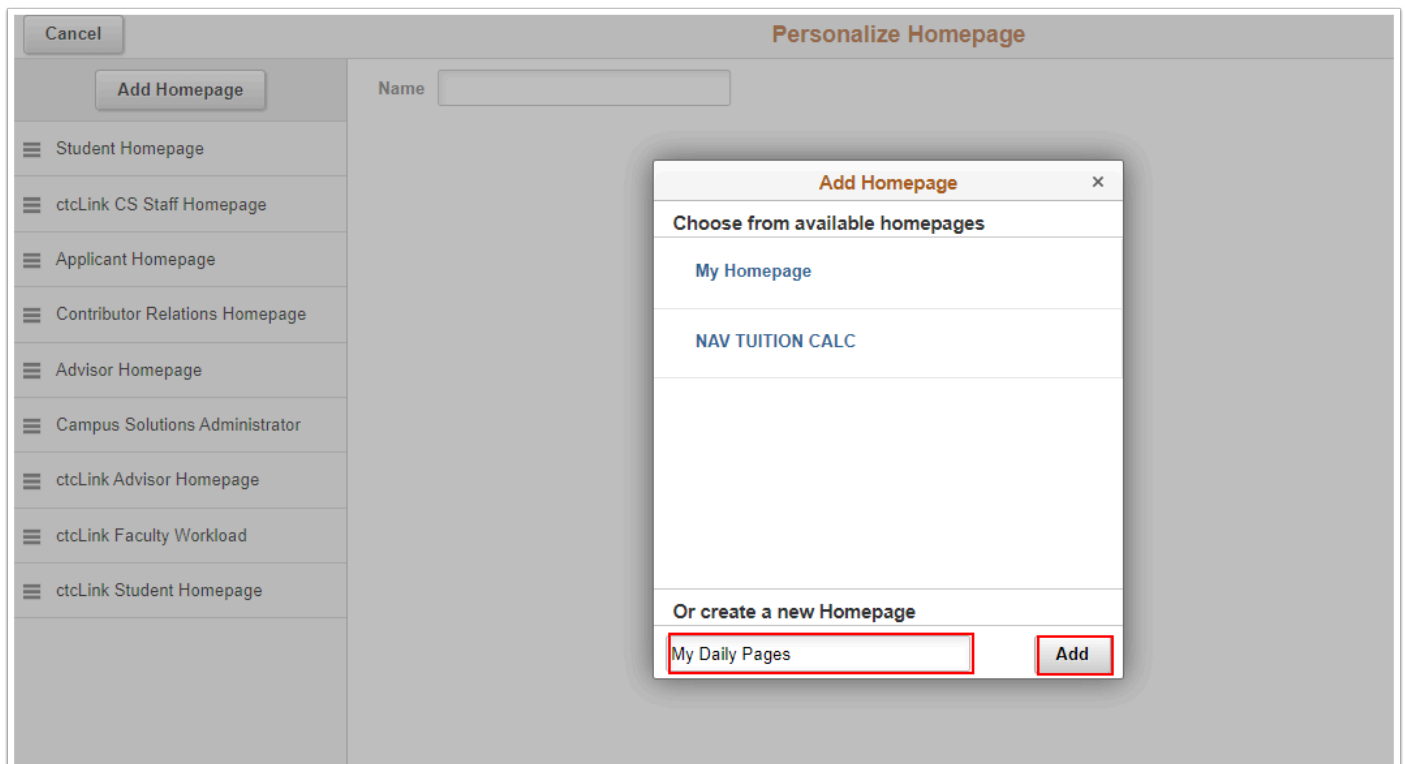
Cancel

Personalize Homepage

Add Homepage

Student Homepage

ctcLink CS Staff Homepage

Applicant Homepage

Contributor Relations Homepage

Advisor Homepage

Campus Solutions Administrator

ctcLink Advisor Homepage

ctcLink Faculty Workload

ctcLink Student Homepage

Name

Add Homepage ×

Choose from available homepages

My Homepage

NAV TUITION CALC

Or create a new Homepage

My Daily Pages

Add